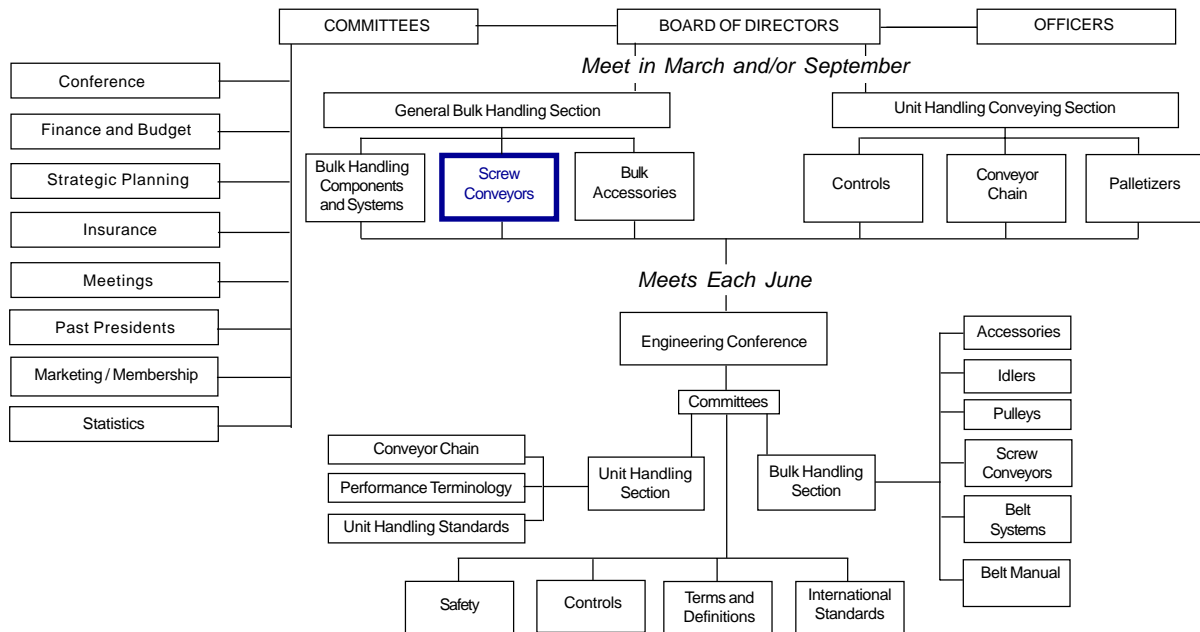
COMMITTEES

BOARD OF DIRECTORS

OFFICERS

Meet in March and/or September

Conference

Finance and Budget

Strategic Planning

Insurance

Meetings

Past Presidents

Marketing / Membership

Statistics

General Bulk Handling Section

Bulk Handling Components and Systems

Screw Conveyors

Bulk Accessories

Unit Handling Conveying Section

Controls

Conveyor Chain

Palletizers

Meets Each June

Engineering Conference

Committees

Conveyor Chain

Performance Terminology

Unit Handling Standards

Unit Handling Section

Bulk Handling Section

Accessories

Idlers

Pulleys

Screw Conveyors

Belt Systems

Belt Manual

Safety

Controls

Terms and Definitions

International Standards